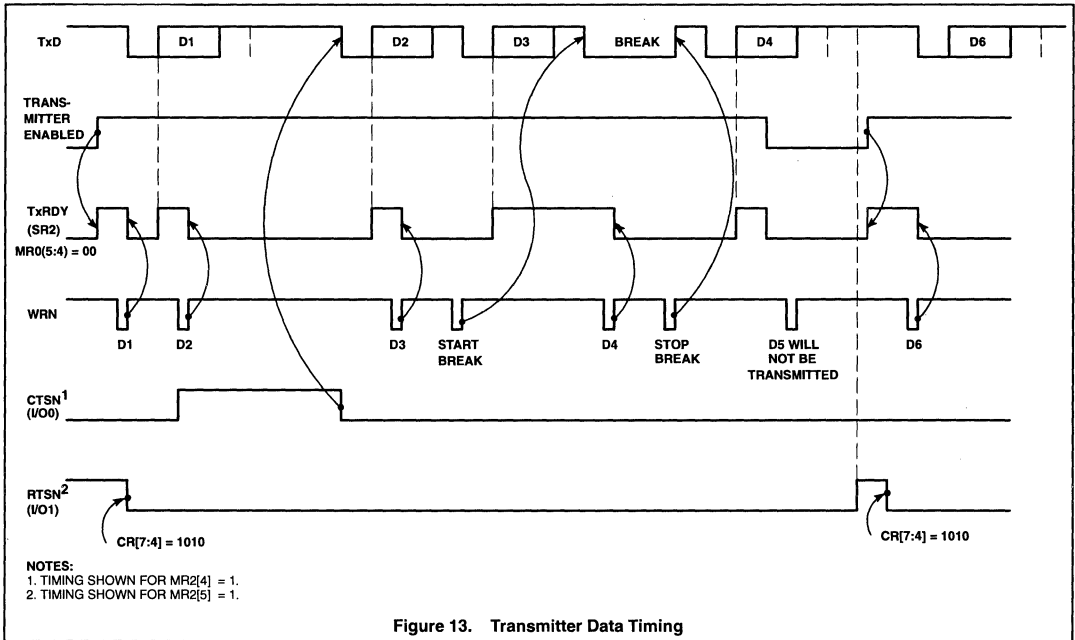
TxD
D1
D2
D3
BREAK
D4
D6

TRANSMITTER ENABLED

TxRDY (SR2)
MR0(5:4) = 00

WRN
D1
D2
D3
START BREAK
D4
STOP BREAK
D5 WILL NOT BE TRANSMITTED
D6

CTSN$^1$ (I/O0)

RTSN$^2$ (I/O1)

CR[7:4] = 1010
CR[7:4] = 1010

NOTES:
1. TIMING SHOWN FOR MR2[4] = 1.
2. TIMING SHOWN FOR MR2[5] = 1.

Figure 13. Transmitter Data Timing